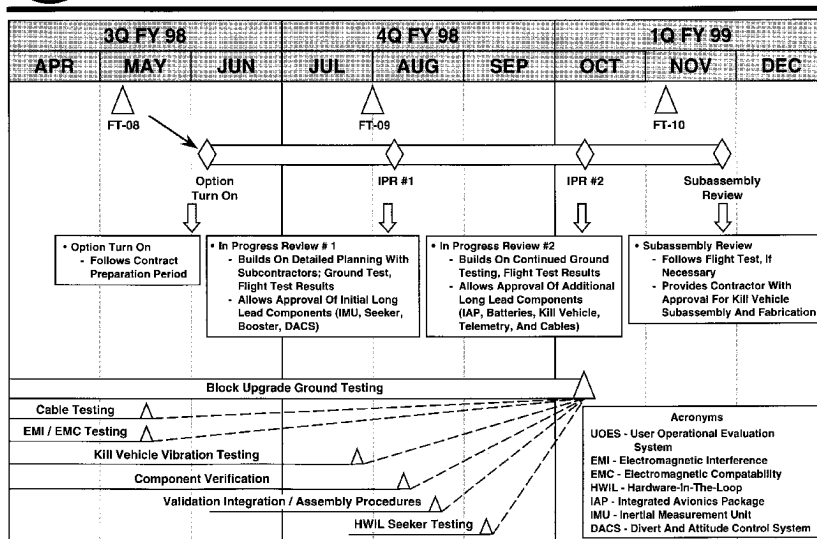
| 3Q FY 98 | | | 4Q FY 98 | | | 1Q FY 99 | | |
|---|---|---|---|---|---|---|---|---|
| APR | MAY | JUN | JUL | AUG | SEP | OCT | NOV | DEC |

FT-08

FT-09

FT-10

Option Turn On

IPR #1

IPR #2

Subassembly Review

• Option Turn On
- Follows Contract Preparation Period

• In Progress Review # 1
- Builds On Detailed Planning With Subcontractors; Ground Test, Flight Test Results
- Allows Approval Of Initial Long Lead Components (IMU, Seeker, Booster, DACS)

• In Progress Review #2
- Builds On Continued Ground Testing, Flight Test Results
- Allows Approval Of Additional Long Lead Components (IAP, Batteries, Kill Vehicle, Telemetry, And Cables)

• Subassembly Review
- Follows Flight Test, If Necessary
- Provides Contractor With Approval For Kill Vehicle Subassembly And Fabrication

Block Upgrade Ground Testing

Cable Testing

EMI / EMC Testing

Kill Vehicle Vibration Testing

Component Verification

Validation Integration / Assembly Procedures

HWIL Seeker Testing

Acronyms
UOES - User Operational Evaluation System
EMI - Electromagnetic Interference
EMC - Electromagnetic Compatability
HWIL - Hardware-In-The-Loop
IAP - Integrated Avionics Package
IMU - Inertial Measurement Unit
DACS - Divert And Attitude Control System